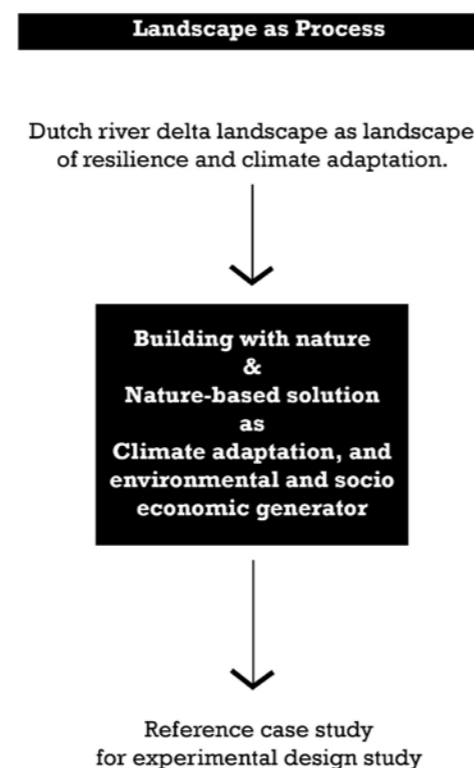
Landscape as Process

Dutch river delta landscape as landscape of resilience and climate adaptation.

Building with nature
&
Nature-based solution
as
Climate adaptation, and environmental and socio economic generator

Reference case study
for experimental design study